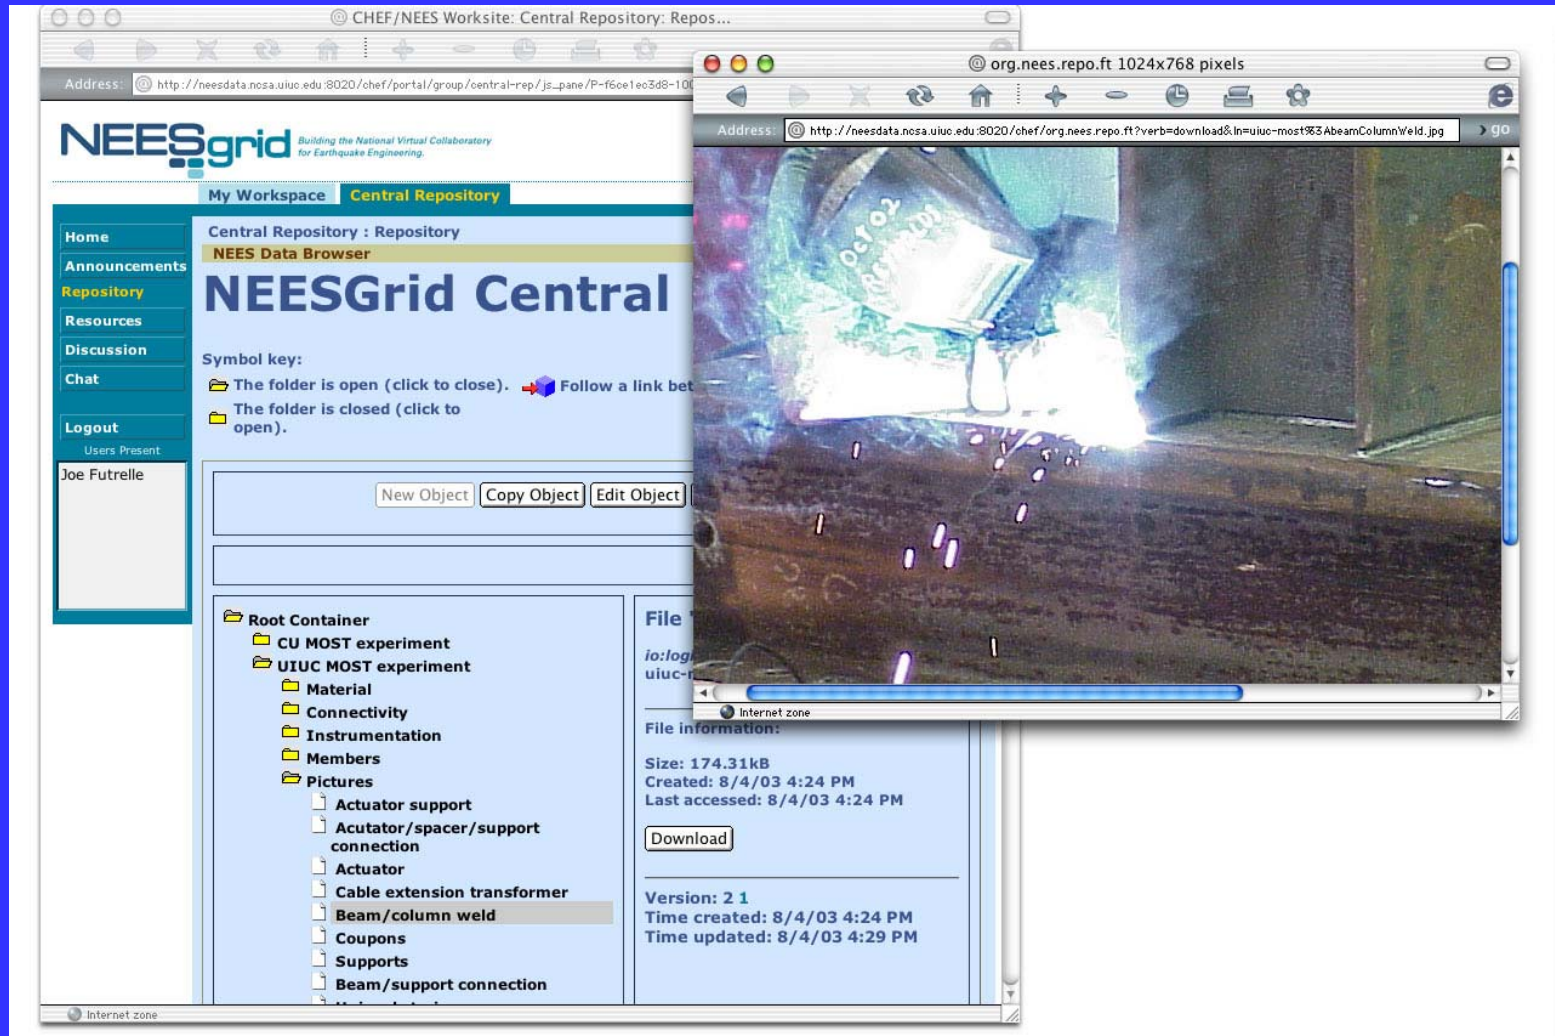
CHEF/NEES Worksite: Central Repository: Repos...

Address: http://neesdata.ncsa.uiuc.edu:8020/chef/portal/group/central-rep/js_pane/P-f6ce1ec3d8-10

NEESgrid Building the National Virtual Collaboratory for Earthquake Engineering

My Workspace Central Repository

Home
Announcements
Repository
Resources
Discussion
Chat

Logout
Users Present
Joe Futrelle

Central Repository : Repository
NEES Data Browser
NEESGrid Central

Symbol key:
The folder is open (click to close). Follow a link bet
The folder is closed (click to open).

New Object Copy Object Edit Object

Root Container
CU MOST experiment
UIUC MOST experiment
Material
Connectivity
Instrumentation
Members
Pictures
Actuator support
Acutator/spacer/support connection
Actuator
Cable extension transformer
Beam/column weld
Coupons
Supports
Beam/support connection

File
io:log
uiuc-

File information:

Size: 174.31kB
Created: 8/4/03 4:24 PM
Last accessed: 8/4/03 4:24 PM

Download

Version: 2 1
Time created: 8/4/03 4:24 PM
Time updated: 8/4/03 4:29 PM

Internet zone

org.nees.repo.ft 1024x768 pixels

Address: http://neesdata.ncsa.uiuc.edu:8020/chef/org.nees.repo.ft?verb=download&ln=uiuc-most%3AbeamColumnWeld.jpg go

Oct 02

Internet zone